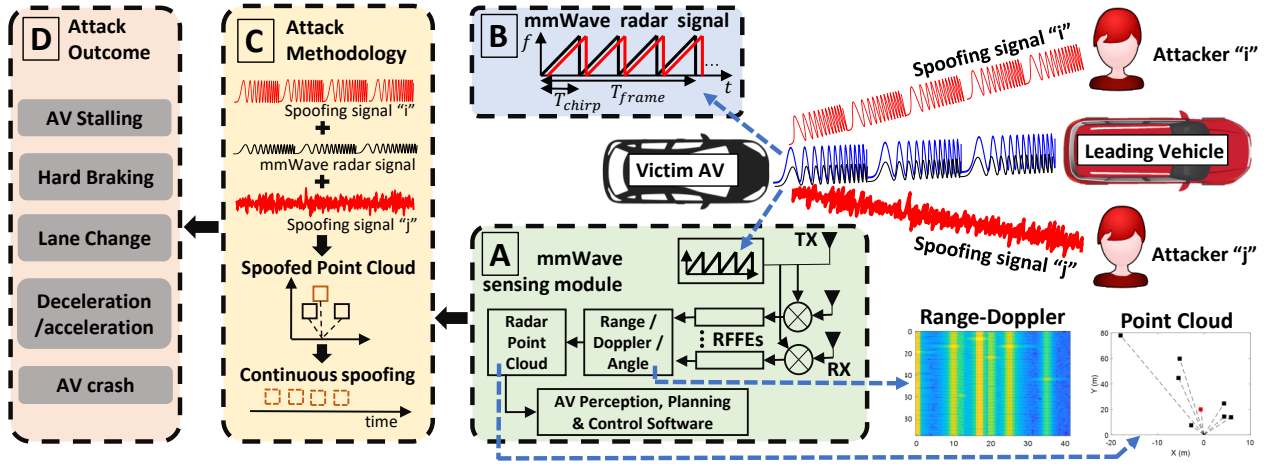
D Attack Outcome

AV Stalling

Hard Braking

Lane Change

Deceleration /acceleration

AV crash

C Attack Methodology

Spoofing signal "i"

+

mmWave radar signal

+

Spoofing signal "j"

Spoofed Point Cloud

Continuous spoofing

time

B mmWave radar signal

$f$

$T_{chirp}$ $T_{frame}$ ... $t$

Victim AV

Spoofing signal "i"

Attacker "i"

Leading Vehicle

Spoofing signal "j"

Attacker "j"

A mmWave sensing module

TX

Radar Point Cloud

Range / Doppler / Angle

RFFEs

RX

AV Perception, Planning & Control Software

Range-Doppler

0 10 20 30 40

Point Cloud

Y (m)

X (m)

-20 -10 0 10

0 20 40 60 80